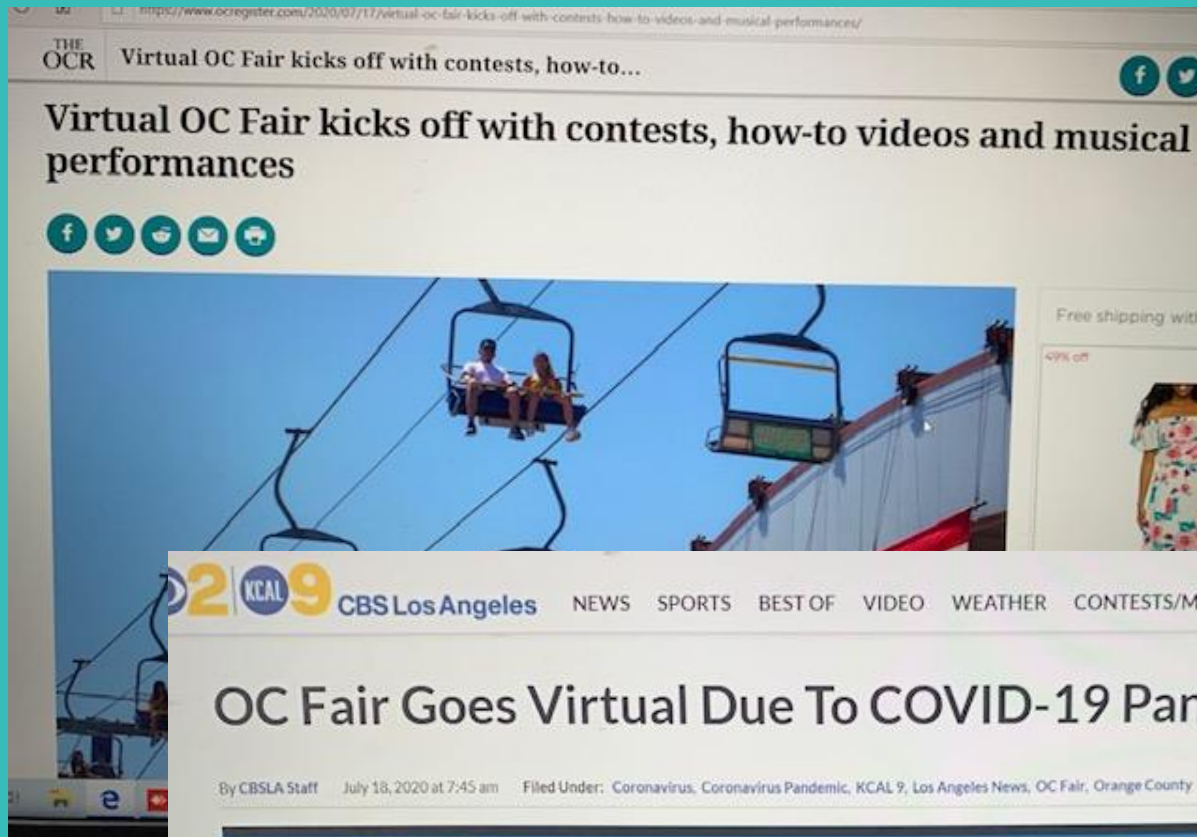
https://www.ocregister.com/2020/07/17/virtual-oc-fair-kicks-off-with-contests-how-to-videos-and-musical-performances/

THE OCR Virtual OC Fair kicks off with contests, how-to...

Virtual OC Fair kicks off with contests, how-to videos and musical performances

Free shipping wit

49% off

2 KCAL 9 CBS Los Angeles NEWS SPORTS BEST OF VIDEO WEATHER CONTESTS/M

OC Fair Goes Virtual Due To COVID-19 Pan

By CBSLA Staff July 18, 2020 at 7:45 am Filed Under: Coronavirus, Coronavirus Pandemic, KCAL 9, Los Angeles News, OC Fair, Orange County